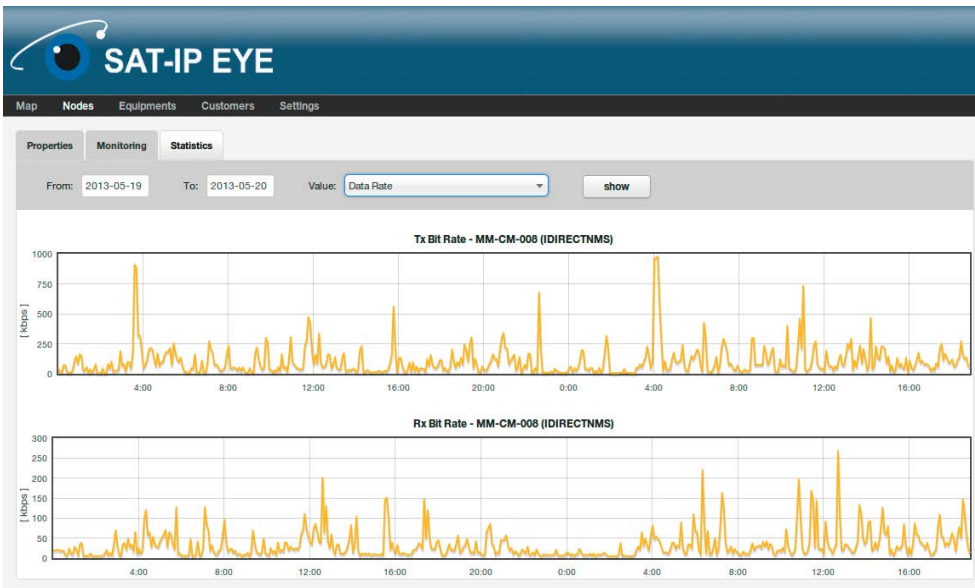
SAT-IP EYE

Map Nodes Equipments Customers Settings

Properties Monitoring Statistics

From: 2013-05-19 To: 2013-05-20 Value: Data Rate show

Tx Bit Rate - MM-CM-008 (IDIRECTNMS)

1000
750
500
250
0

[ kbps ]

4:00 8:00 12:00 16:00 20:00 0:00 4:00 8:00 12:00 16:00

Rx Bit Rate - MM-CM-008 (IDIRECTNMS)

300
250
200
150
100
50
0

[ kbps ]

4:00 8:00 12:00 16:00 20:00 0:00 4:00 8:00 12:00 16:00